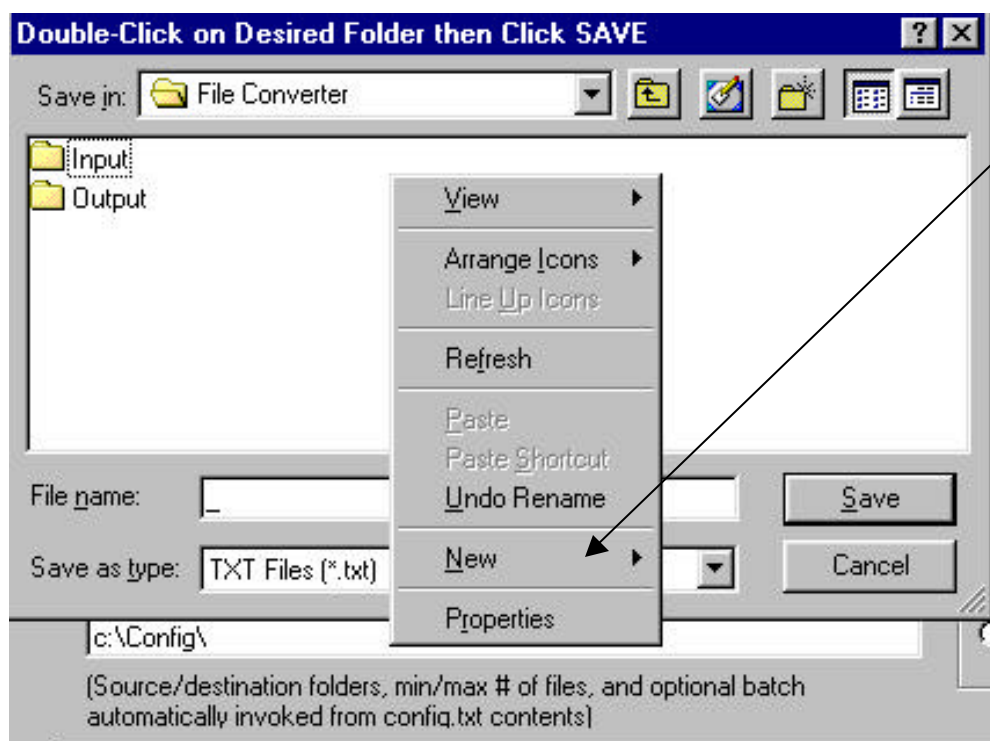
Double-Click on Desired Folder then Click SAVE

Save in: File Converter

Input
Output

View
Arrange Icons
Line Up Icons
Refresh
Paste
Paste Shortcut
Undo Rename
New
Properties

File name: _

Save as type: TXT Files (*.txt)

Save
Cancel

c:\Config\

(Source/destination folders, min/max # of files, and optional batch automatically invoked from config.txt contents)